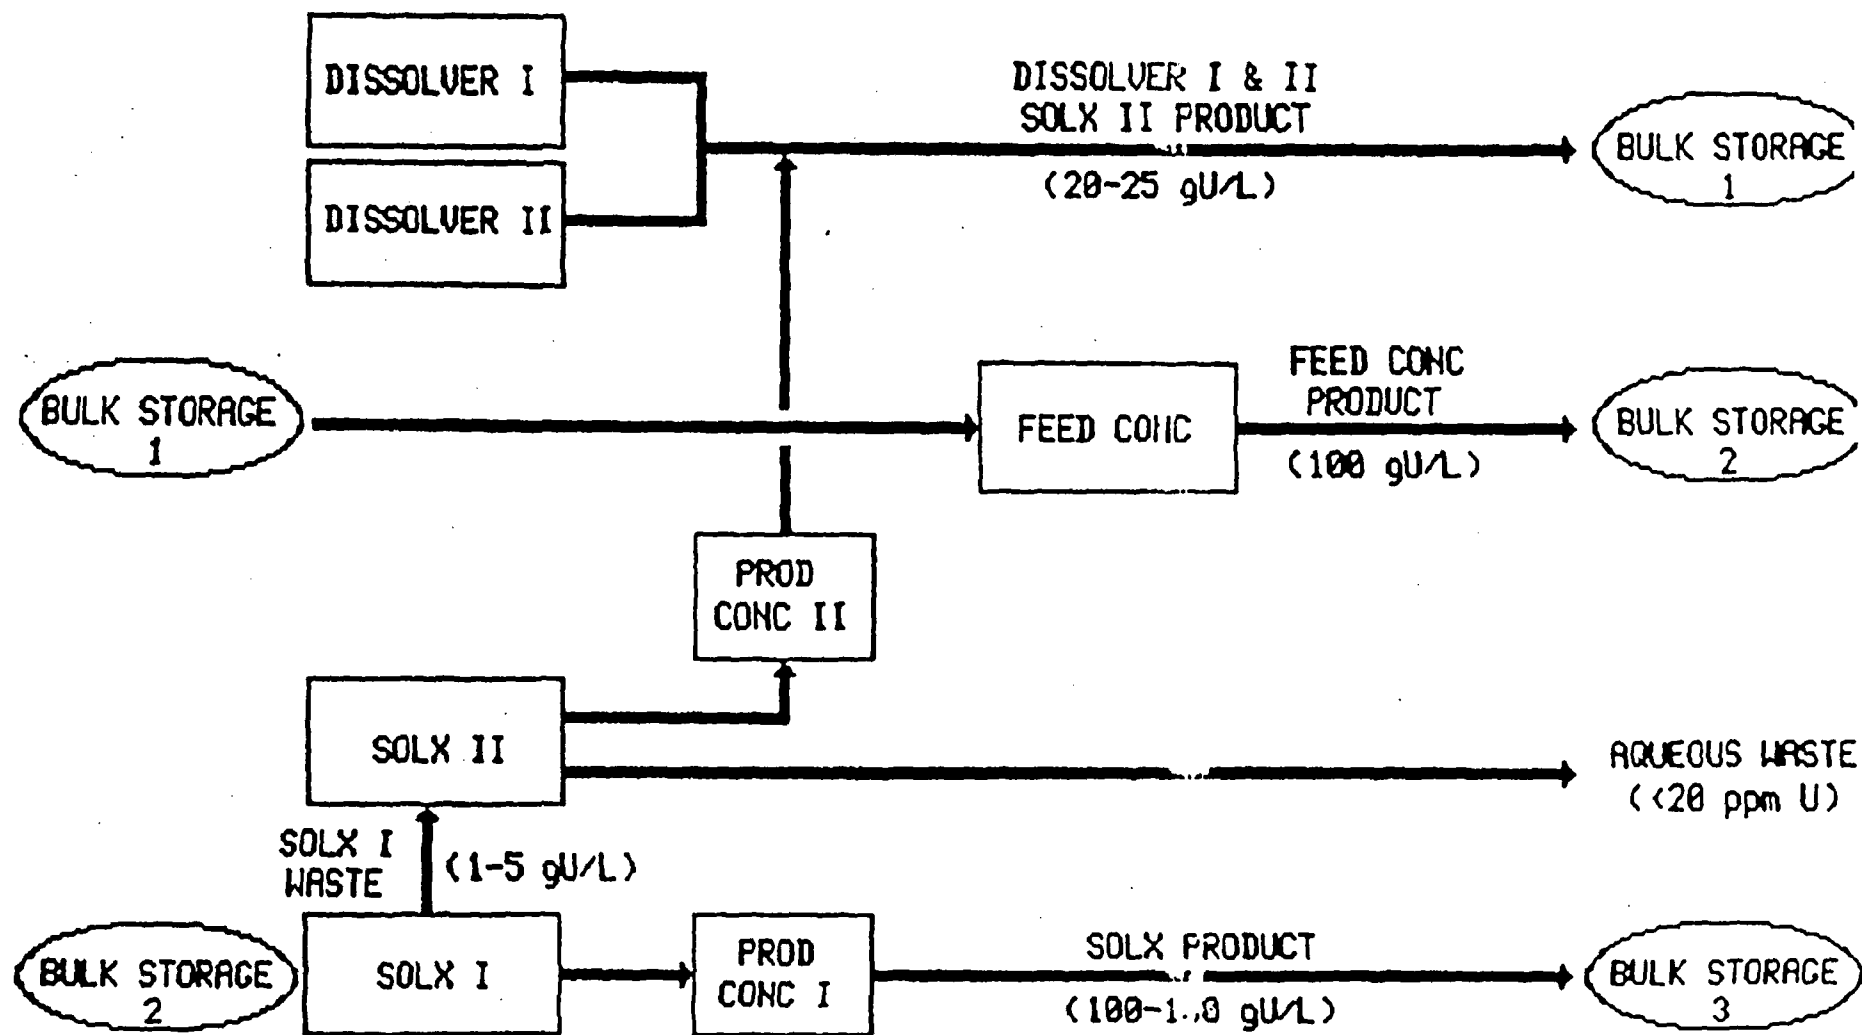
DISSOLVER I

DISSOLVER II

DISSOLVER I & II
SOLX II PRODUCT

(20-25 gU/L)

BULK STORAGE
1

BULK STORAGE
1

FEED CONC

FEED CONC
PRODUCT

(100 gU/L)

BULK STORAGE
2

PROD
CONC II

SOLX II

AQUEOUS WASTE
(<20 ppm U)

SOLX I
WASTE

(1-5 gU/L)

BULK STORAGE
2

SOLX I

PROD
CONC I

SOLX PRODUCT

(100-1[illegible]0 gU/L)

BULK STORAGE
3